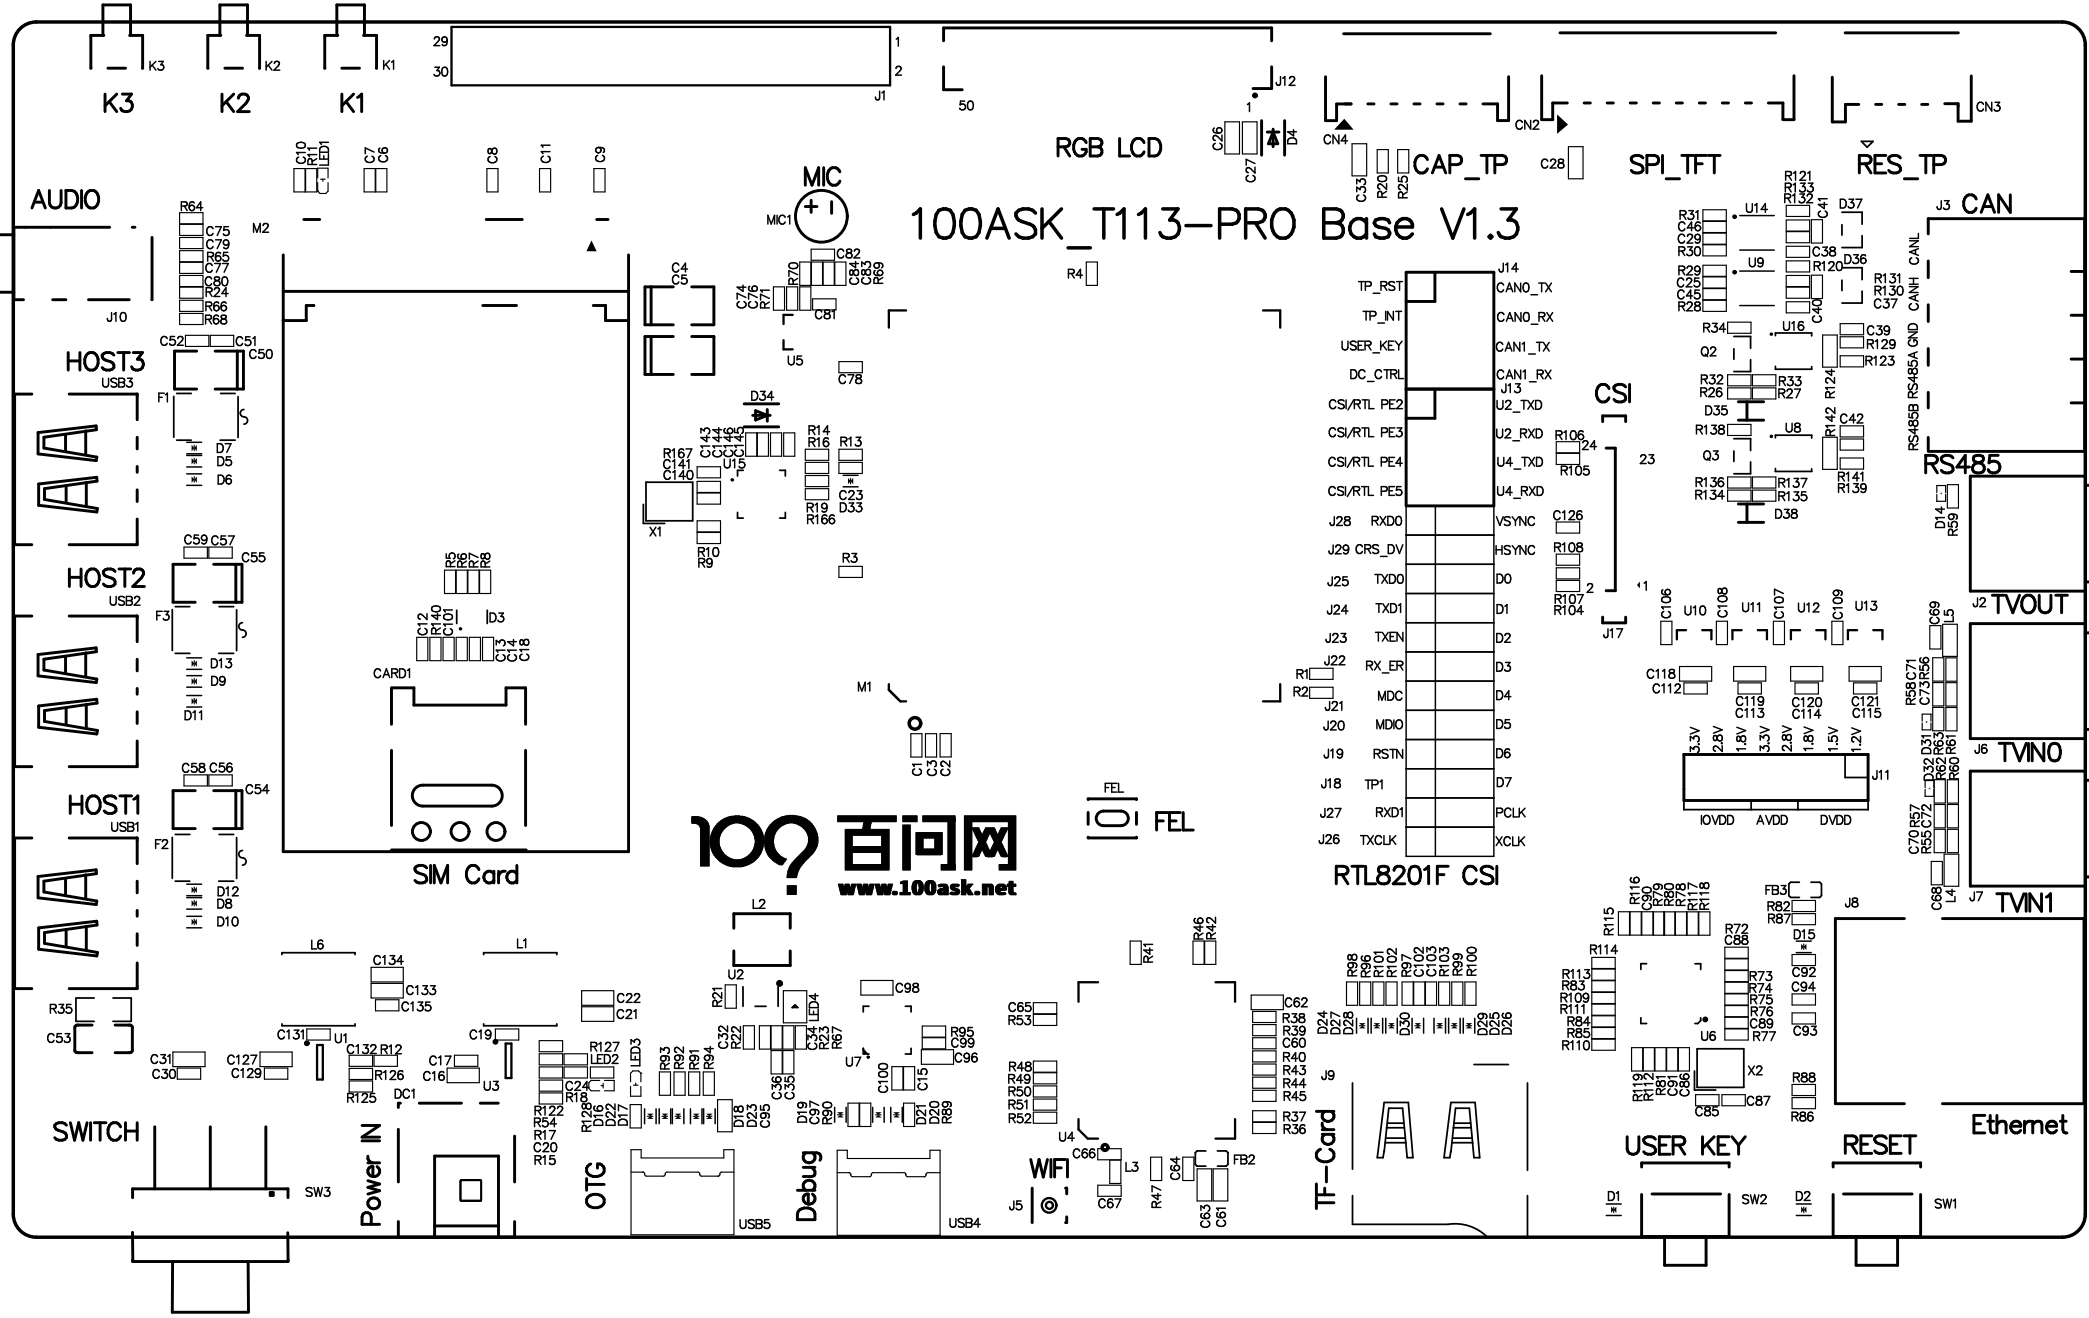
K3 K2 K1
K3 K2 K1
29 30 1 2 J1
50 J12
RGB LCD
CN4 CN2 CN3
CAP_TP SPI_TFT RES_TP
C26 C27 D4
C33 R20 R25 C28
AUDIO
C10 R11 LED1 C7 C6 C8 C11 C9
MIC
MIC1
100ASK_T113-PRO Base V1.3
R64 C75 C79 R65 C77 C80 R24 R66 R68
M2
J10
HOST3
USB3
C52 C51 C50
F1
D7 D5 D6
HOST2
USB2
C59 C57 C55
F3
D13 D9 D11
HOST1
USB1
C58 C56 C54
F2
D12 D8 D10
C4 C5
C74 C76 R71 R70 C82 C84 C83 R69 C81
U5 C78
R4
D34
R167 C141 C140 C143 C144 C146 C145 U15
R14 R16 R13 C23 D33 R19 R166
X1 R10 R9
R3
R5 R6 R7 R8
C12 R140 C101 D3 C13 C14 C18
CARD1
SIM Card
M1
C1 C3 C2
100 百问网
www.100ask.net
FEL
FEL
J14
TP_RST CAN0_TX
TP_INT CAN0_RX
USER_KEY CAN1_TX
DC_CTRL CAN1_RX
J13
CSI/RTL PE2 U2_TXD
CSI/RTL PE3 U2_RXD
CSI/RTL PE4 U4_TXD
CSI/RTL PE5 U4_RXD
J28 RXD0 VSYNC
J29 CRS_DV HSYNC
J25 TXD0 D0
J24 TXD1 D1
J23 TXEN D2
J22 RX_ER D3
R1 R2
J21 MDC D4
J20 MDIO D5
J19 RSTN D6
J18 TP1 D7
J27 RXD1 PCLK
J26 TXCLK XCLK
RTL8201F CSI
CSI
R106 24 R105 23
C126 R108 R107 R104 2 1
J17
R31 C46 C29 R30 U14 R121 R133 R132 C41 D37
R29 C25 C45 R28 U9 C38 R120 D36 C40 R131 R130 C37
J3 CAN
CANL CANH GND RS485A RS485B
R34 U16 C39 R129 R123
Q2
R32 R26 R33 R27 R124
D35
R138 U8 R142 C42
Q3
R136 R134 R137 R135 R141 R139
D38
RS485
D14 R59
C106 U10 C108 U11 C107 U12 C109 U13
J2 TVOUT
C69 L5
C118 C112 C119 C113 C120 C114 C121 C115
R58 C71 C73 R56
3.3V 2.8V 1.8V 3.3V 2.8V 1.8V 1.5V 1.2V
J11
IOVDD AVDD DVDD
D31 R62 R63 R61
J6 TVIN0
D32 R60
C70 R57 R55 C72
C68 L4
J7 TVIN1
R116 C90 R79 R80 R78 R117 R118 R115
FB3 R82 R87
J8
R114 R72 C88 D15 C92 C94 C93
R113 R83 R109 R111 R84 R85 R110
R73 R74 R75 R76 C89 R77
U6
R112 C81 C91 C86 X2
C85 C87
R88 R86
Ethernet
L6 L1
C134 C133 C135
R35 C53
C131 U1 C132 R12 C19
C31 C30 C127 C129 R126 R125 C17 C16 U3
SWITCH
SW3
Power IN
DC1
L2
U2 R21 LED4
C22 C21
C32 R22 C34 R23 R67
C36 C35
R127 LED2 C24 R18 LED3
R93 R92 R91 R94
R122 R54 R17 C20 R15 R128 D16 D17 D18 D23 C95
C98 R95 C99 C96
U7 C100 C15
D19 C97 R90 D21 D20 R89
OTG USB5 Debug USB4
R41 R46 R42
C65 R53
R48 R49 R50 R51 R52
U4 C66 L3 C67 R47 C64 FB2 C63 C61
WIFI J5
C62 R38 R39 C60 R40 R43 R44 R45 R37 R36
R98 R96 R101 R102 R97 C103 R103 R99 R100
D24 D27 D28 D30 D29 D25 D26
J9
TF-Card
USER KEY
RESET
D1 SW2 D2 SW1